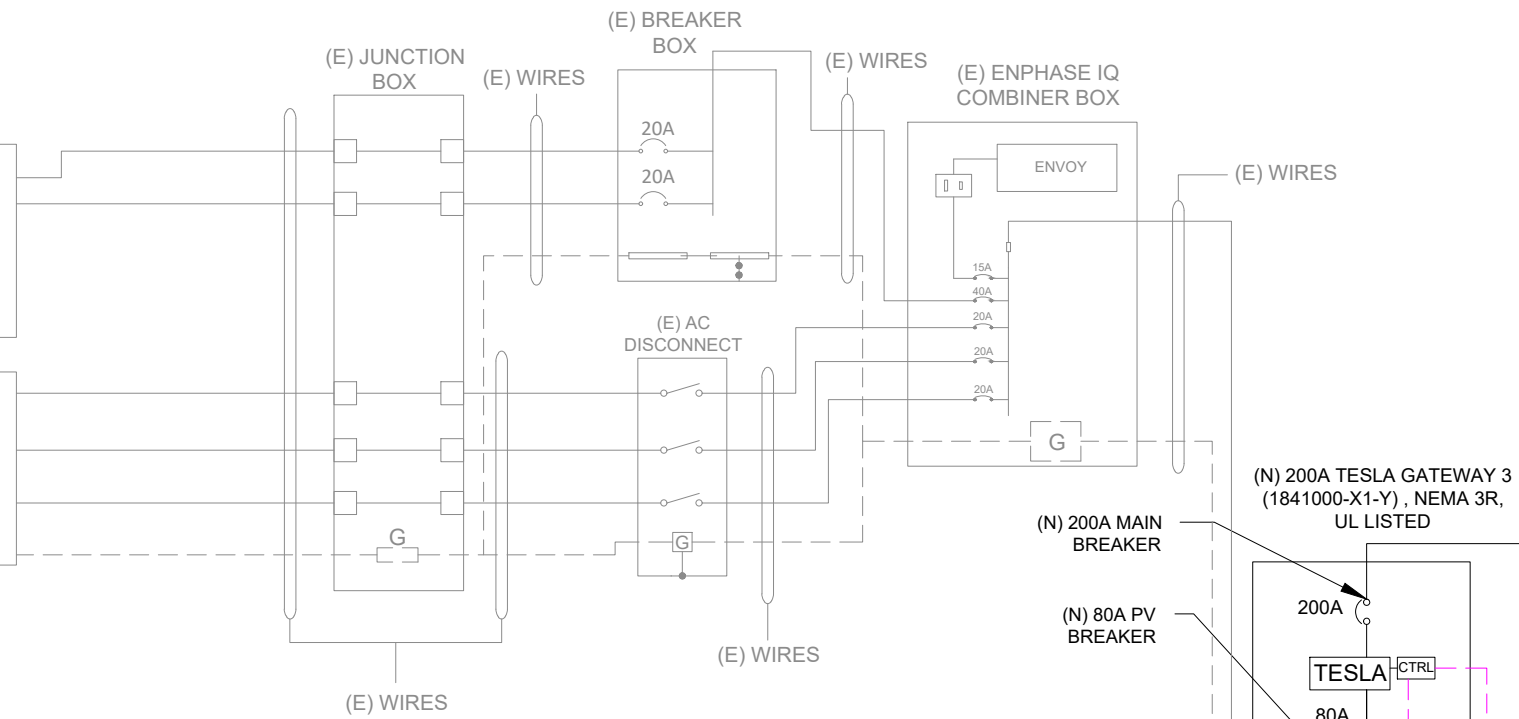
(E) BREAKER BOX

(E) JUNCTION BOX

(E) WIRES

(E) WIRES

(E) ENPHASE IQ COMBINER BOX

20A

20A

ENVOY

(E) WIRES

15A

40A

20A

(E) AC DISCONNECT

20A

20A

G

(N) 200A TESLA GATEWAY 3 (1841000-X1-Y) , NEMA 3R, UL LISTED

(N) 200A MAIN BREAKER

G

G

200A

(N) 80A PV BREAKER

(E) WIRES

TESLA

CTRL

(E) WIRES

80A